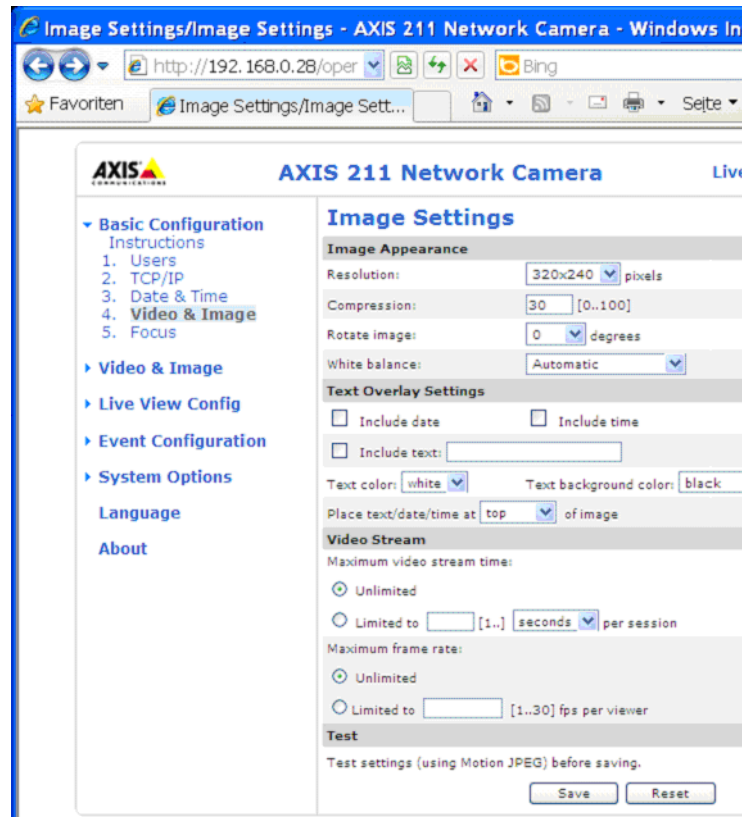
Image Settings/Image Settings - AXIS 211 Network Camera - Windows In

http://192.168.0.28/oper

Bing

Favoriten

Image Settings/Image Sett...

Seite

AXIS COMMUNICATIONS

AXIS 211 Network Camera

Live

Basic Configuration
Instructions
1. Users
2. TCP/IP
3. Date & Time
4. Video & Image
5. Focus

Video & Image

Live View Config

Event Configuration

System Options

Language

About

Image Settings

Image Appearance

Resolution: 320x240 pixels

Compression: 30 [0..100]

Rotate image: 0 degrees

White balance: Automatic

Text Overlay Settings

Include date

Include time

Include text:

Text color: white

Text background color: black

Place text/date/time at top of image

Video Stream

Maximum video stream time:

Unlimited

Limited to [1..] seconds per session

Maximum frame rate:

Unlimited

Limited to [1..30] fps per viewer

Test

Test settings (using Motion JPEG) before saving.

Save

Reset